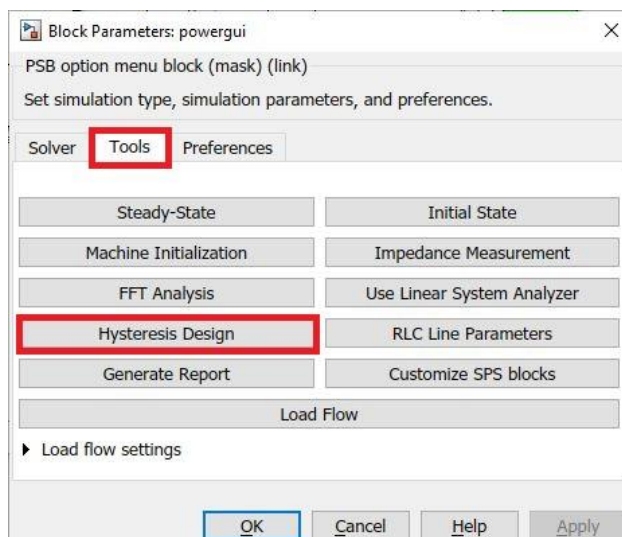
Block Parameters: powergui
×
PSB option menu block (mask) (link)
Set simulation type, simulation parameters, and preferences.
Solver
Tools
Preferences
Steady-State
Initial State
Machine Initialization
Impedance Measurement
FFT Analysis
Use Linear System Analyzer
Hysteresis Design
RLC Line Parameters
Generate Report
Customize SPS blocks
Load Flow
Load flow settings
OK
Cancel
Help
Apply